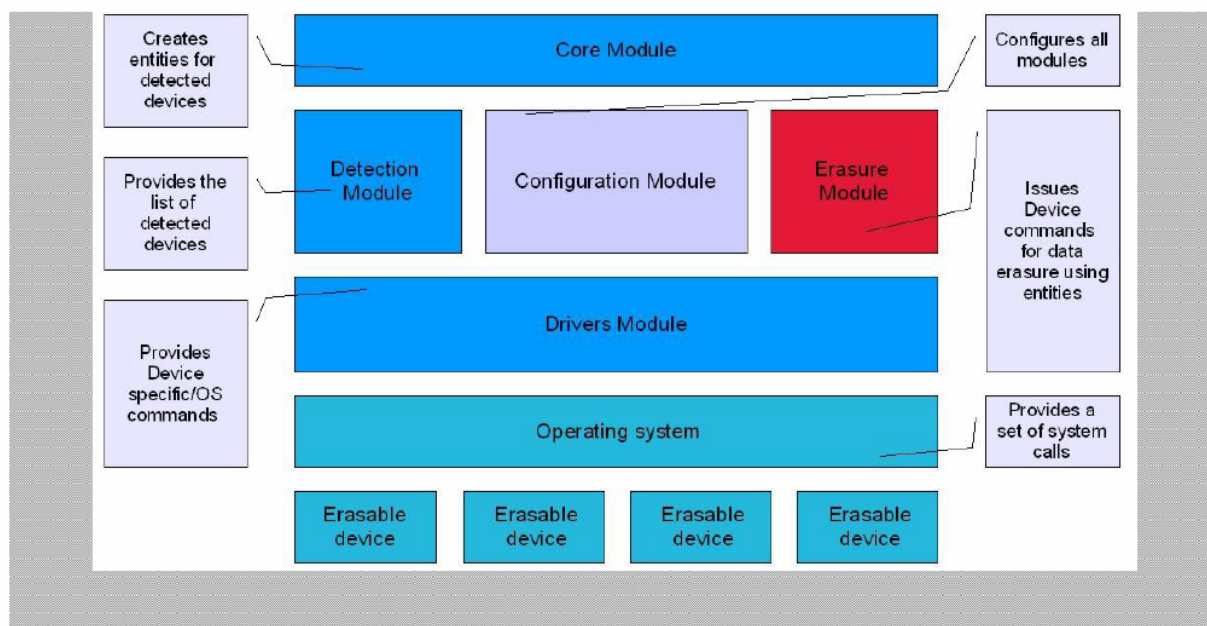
Creates entities for detected devices

Core Module

Configures all modules

Provides the list of detected devices

Detection Module

Configuration Module

Erasure Module

Issues Device commands for data erasure using entities

Drivers Module

Provides Device specific/OS commands

Operating system

Provides a set of system calls

Erasable device

Erasable device

Erasable device

Erasable device